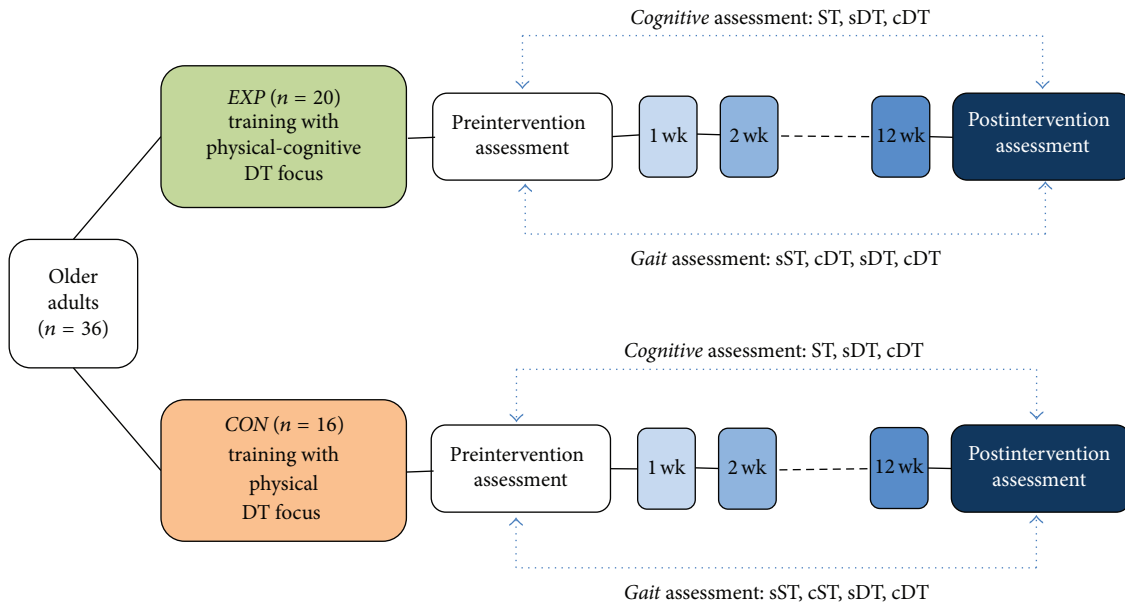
Cognitive assessment: ST, sDT, cDT

EXP ($n = 20$) training with physical-cognitive DT focus

Preintervention assessment

1 wk

2 wk

12 wk

Postintervention assessment

Gait assessment: sST, cDT, sDT, cDT

Older adults ($n = 36$)

Cognitive assessment: ST, sDT, cDT

CON ($n = 16$) training with physical DT focus

Preintervention assessment

1 wk

2 wk

12 wk

Postintervention assessment

Gait assessment: sST, cST, sDT, cDT